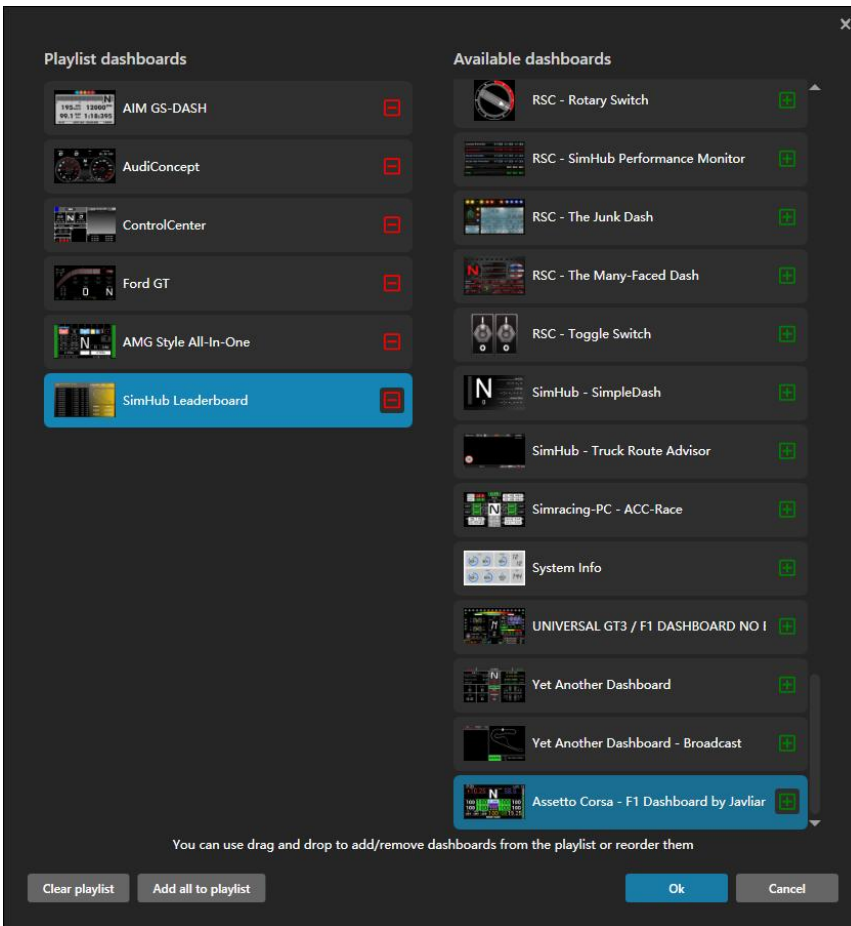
×

Playlist dashboards

AIM GS-DASH

AudiConcept

ControlCenter

Ford GT

AMG Style All-In-One

SimHub Leaderboard

Available dashboards

RSC - Rotary Switch

RSC - SimHub Performance Monitor

RSC - The Junk Dash

RSC - The Many-Faced Dash

RSC - Toggle Switch

SimHub - SimpleDash

SimHub - Truck Route Advisor

Simracing-PC - ACC-Race

System Info

UNIVERSAL GT3 / F1 DASHBOARD NO I

Yet Another Dashboard

Yet Another Dashboard - Broadcast

Assetto Corsa - F1 Dashboard by Javliar

You can use drag and drop to add/remove dashboards from the playlist or reorder them

Clear playlist

Add all to playlist

Ok

Cancel